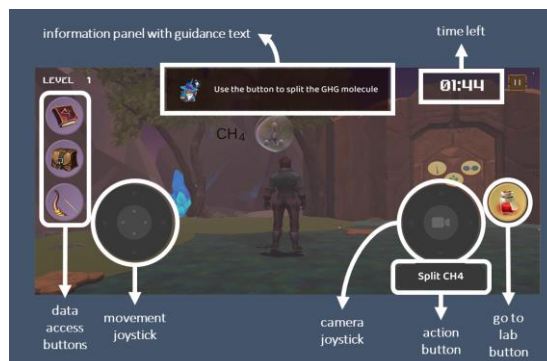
information panel with guidance text

time left

LEVEL 1

Use the button to split the GHG molecule

01:44

$CH_4$

Split CH4

data access buttons

movement joystick

camera joystick

action button

go to lab button